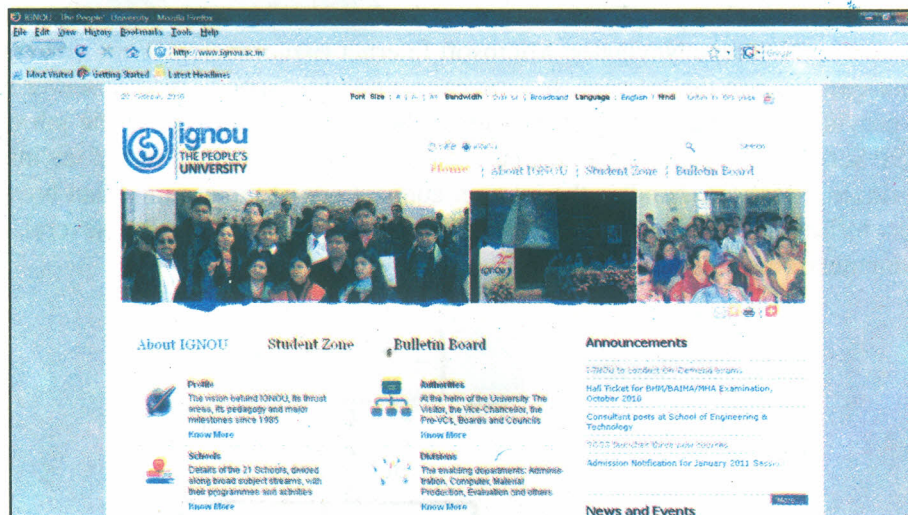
IGNOU : The People's University - Mozilla Firefox

File Edit View History Bookmarks Tools Help

http://www.ignou.ac.in

Most Visited Getting Started Latest Headlines

20 February, 2010

Font Size | A | A | A | Bandwidth : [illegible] | Broadband Language : English | Hindi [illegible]

ignou THE PEOPLE'S UNIVERSITY

Search

Home | About IGNOU | Student Zone | Bulletin Board

About IGNOU

Student Zone

Bulletin Board

Announcements

IGNOU to conduct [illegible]

Hall Ticket for BHM/BAIMA/MHA Examination, October 2010

Consultant posts at School of Engineering & Technology

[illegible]

Admission Notification for January 2011 Session

More

News and Events

Profile

The vision behind IGNOU, its thrust areas, its pedagogy and major milestones since 1985

Know More

Authorities

At the helm of the University: The Visitor, the Vice-Chancellor, the Pro-VCs, Boards and Councils

Know More

Schools

Details of the 21 Schools, divided along broad subject streams, with their programmes and activities

Know More

Divisions

The enabling departments: Administration, Computer, Material Production, Evaluation and others

Know More